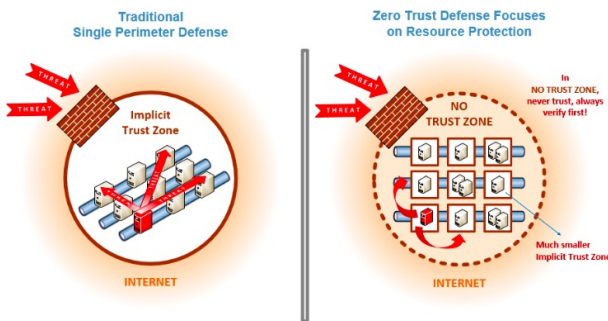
Traditional
Single Perimeter Defense

THREAT
THREAT

Implicit
Trust Zone

INTERNET

Zero Trust Defense Focuses
on Resource Protection

THREAT
THREAT

NO
TRUST ZONE

In
NO TRUST ZONE,
never trust, always
verify first!

Much smaller
Implicit Trust Zone

INTERNET